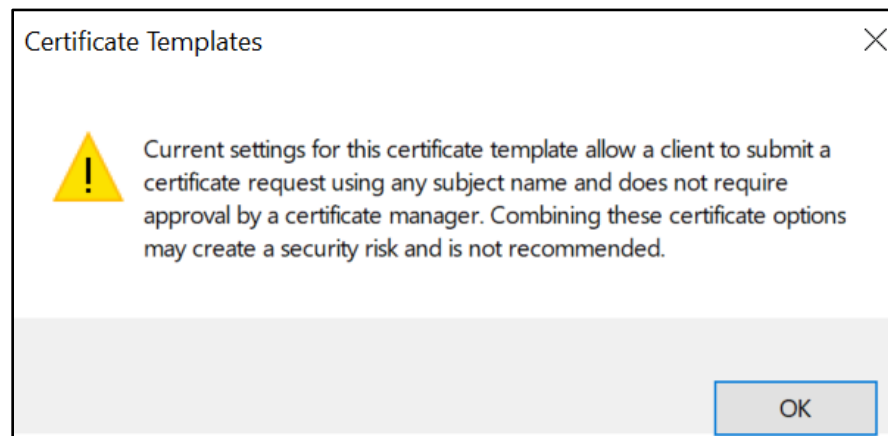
Certificate Templates

Current settings for this certificate template allow a client to submit a certificate request using any subject name and does not require approval by a certificate manager. Combining these certificate options may create a security risk and is not recommended.

OK